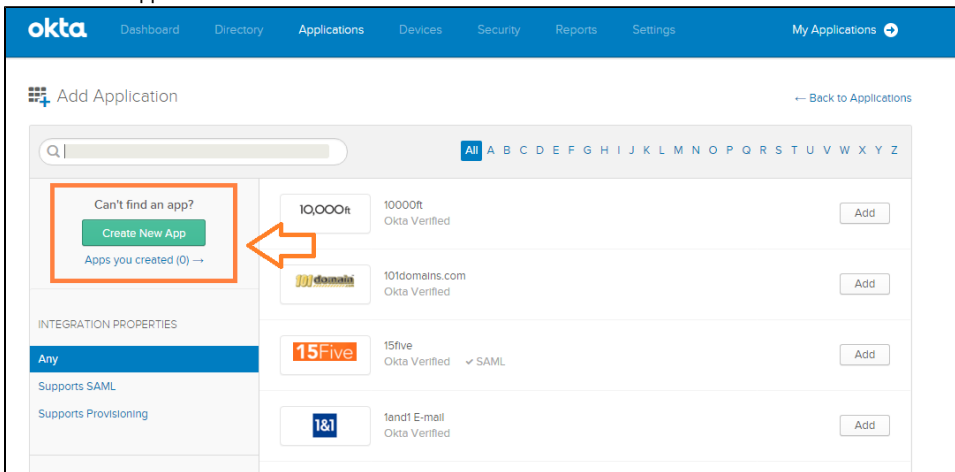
okta Dashboard Directory Applications Devices Security Reports Settings My Applications

Add Application

← Back to Applications

All A B C D E F G H I J K L M N O P Q R S T U V W X Y Z

Can't find an app?

Create New App

Apps you created (0) →

INTEGRATION PROPERTIES

Any

Supports SAML

Supports Provisioning

10,000ft

10000ft
Okta Verified

Add

101domain

101domains.com
Okta Verified

Add

15Five

15five
Okta Verified ✓ SAML

Add

1&1

1and1 E-mail
Okta Verified

Add